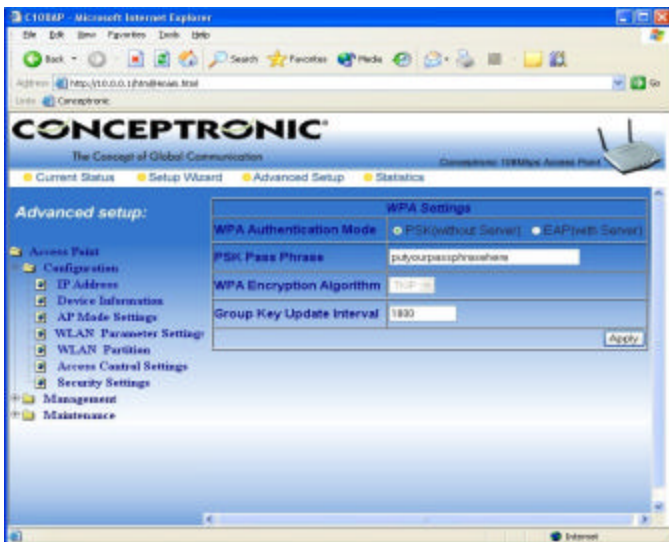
C108AP - Microsoft Internet Explorer

File Edit View Favorites Tools Help

Back Search Favorites Media

Address http://10.0.0.1/html/index.html Go

Links Conceptronic

CONCEPTRONIC®

The Concept of Global Communication

Conceptronic 108Mbps Access Point

Current Status Setup Wizard Advanced Setup Statistics

Advanced setup:

Access Point
Configuration
IP Address
Device Information
AP Mode Settings
WLAN Parameter Settings
WLAN Partition
Access Control Settings
Security Settings
Management
Maintenance

WPA Settings

| WPA Authentication Mode | PSK(without Server) EAP(with Server) |
|---|---|
| PSK Pass Phrase | putyourpassphrasehere |
| WPA Encryption Algorithm | TKIP |
| Group Key Update Interval | 1800 |

Apply

Internet